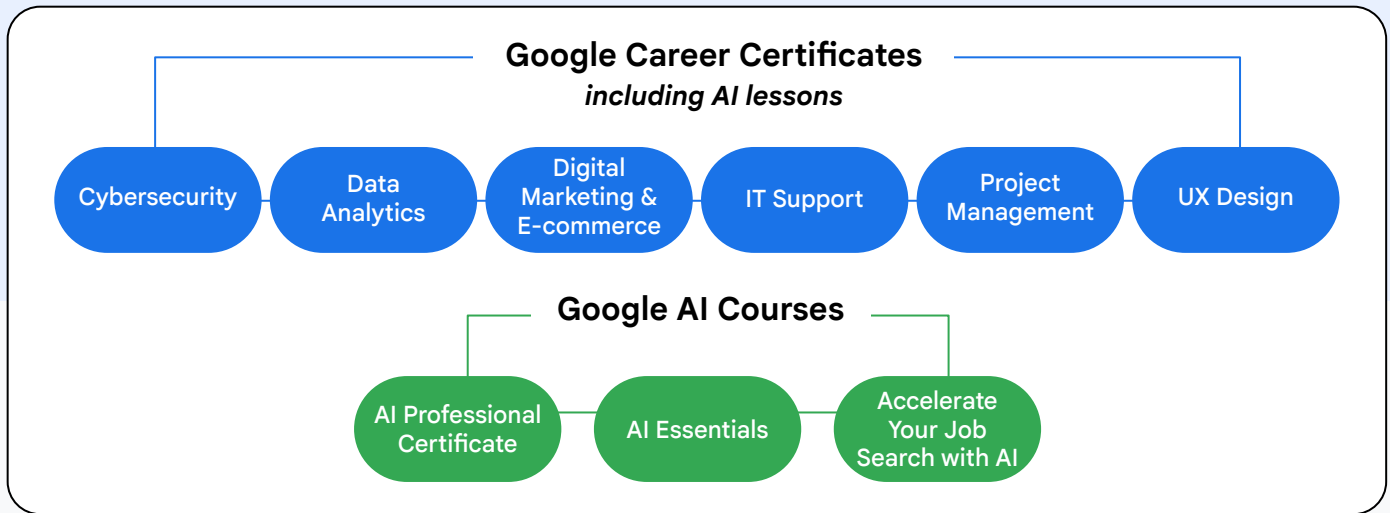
Google Career Certificates
*including AI lessons*

Cybersecurity

Data Analytics

Digital Marketing & E-commerce

IT Support

Project Management

UX Design

Google AI Courses

AI Professional Certificate

AI Essentials

Accelerate Your Job Search with AI